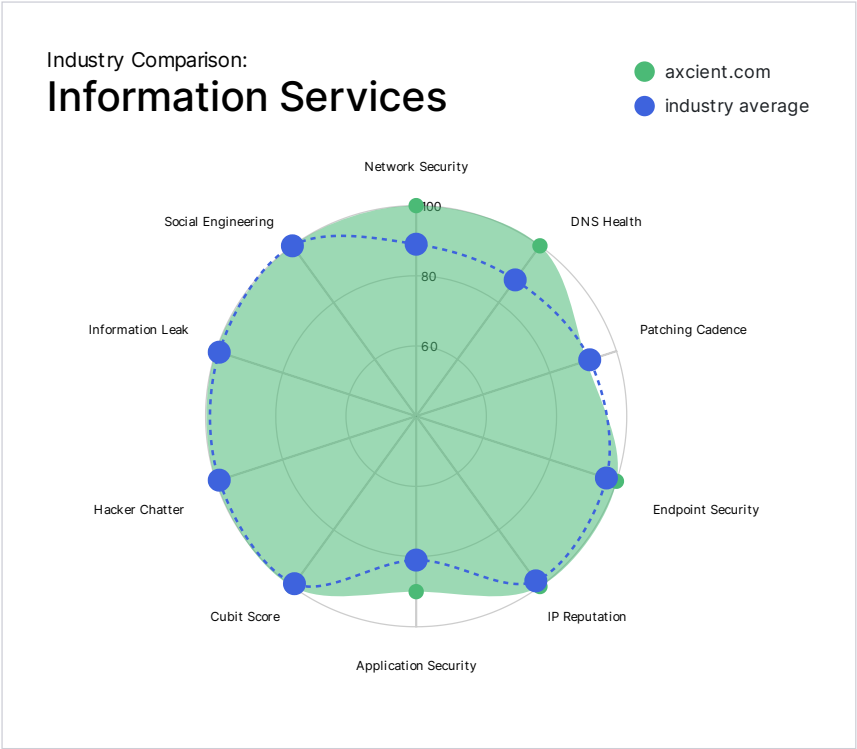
Industry Comparison:
Information Services

axcient.com
industry average

Network Security
DNS Health
Patching Cadence
Endpoint Security
IP Reputation
Application Security
Cubit Score
Hacker Chatter
Information Leak
Social Engineering

100
80
60